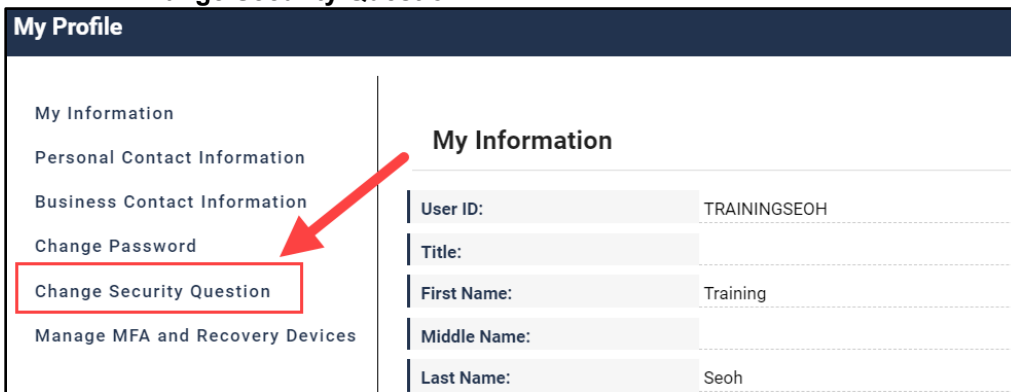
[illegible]

My Profile

My Information

Personal Contact Information

Business Contact Information

Change Password

Change Security Question

Manage MFA and Recovery Devices

My Information

| | |
|---|---|
| User ID: | TRAININGSEOH |
| Title: | |
| First Name: | Training |
| Middle Name: | |
| Last Name: | Seoh |